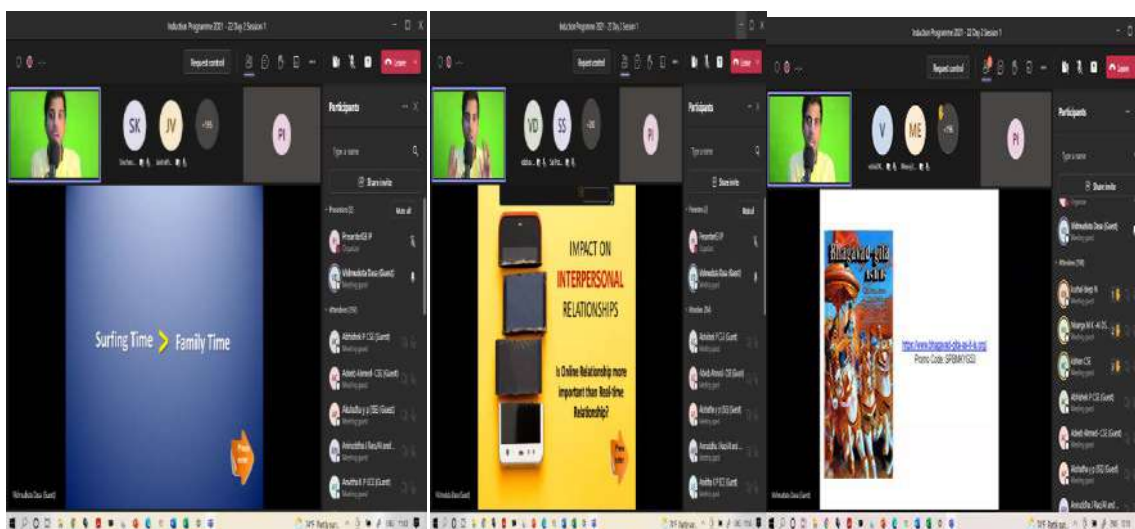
Induction Programme 2021 - 22 Day 2 Session 1

Request control

Leave

SK JV +195

PI

Participants

Type a name

Share invite

Surfing Time > Family Time

Induction Programme 2021 - 22 Day 2 Session 1

VD SS

PI

Participants

Share invite

IMPACT ON INTERPERSONAL RELATIONSHIPS

Is Online Relationship more important than Real-time Relationship?

Induction Programme 2021 - 22 Day 2 Session 1

Request control

Leave

V ME

PI

Participants

Type a name

Share invite

Bhagavad-gita As It Is

https://www.bhagavad-gita-as-it-is.org/

Promo Code: SPBMKYSGD